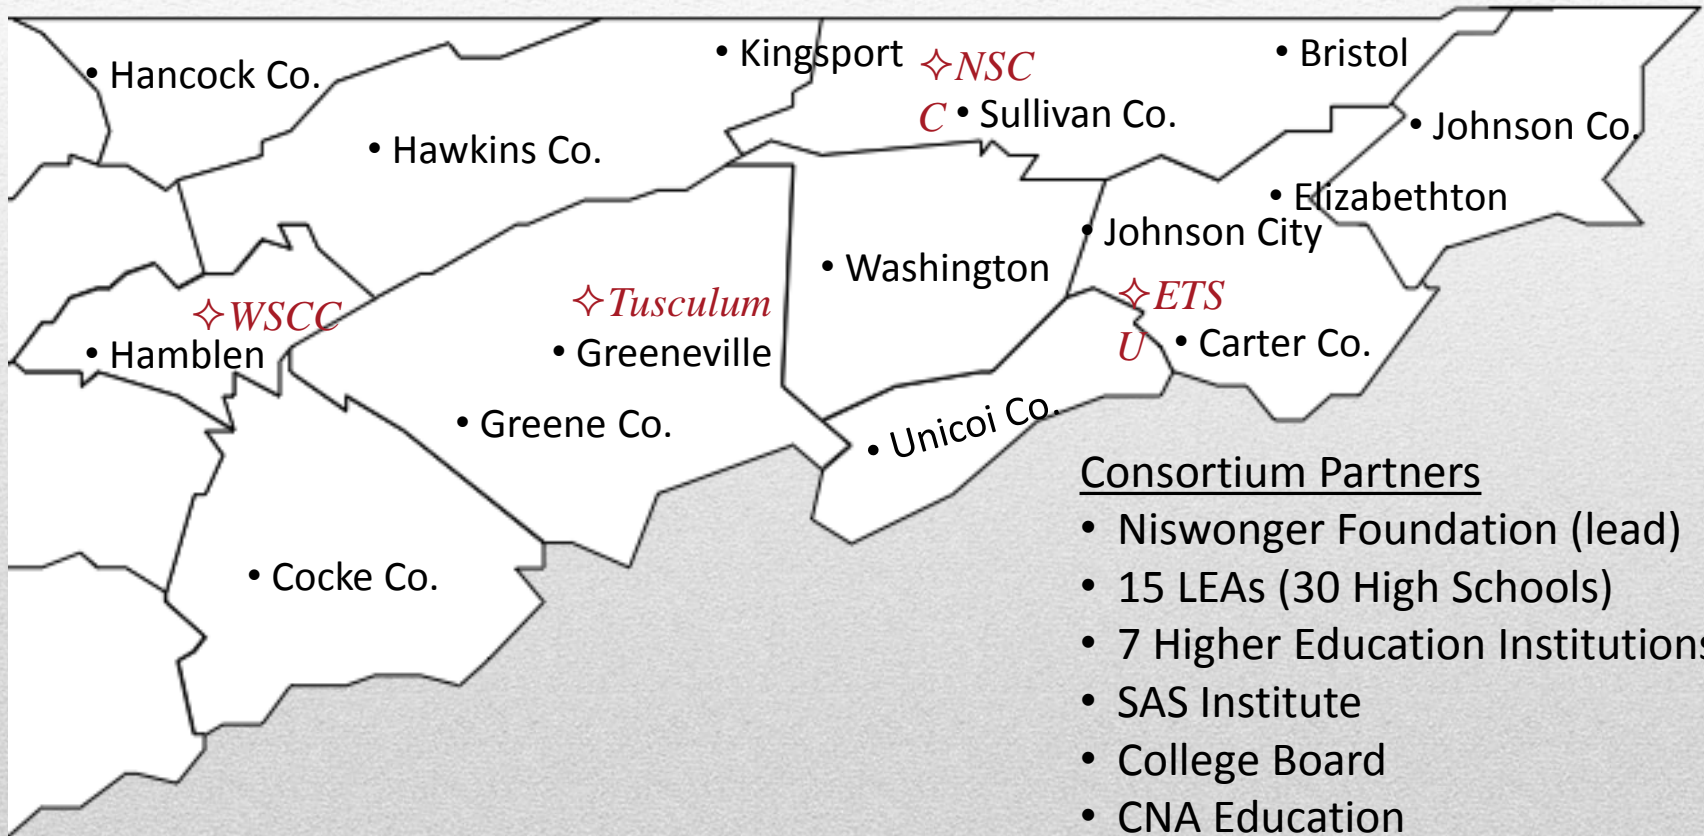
• Hancock Co.

• Kingsport ✧NSC C • Sullivan Co.

• Bristol

• Hawkins Co.

• Johnson Co.

• Elizabethton

• Johnson City

• Washington

✧ETS U • Carter Co.

✧WSCC

• Hamblen

✧Tusculum

• Greeneville

• Greene Co.

• Unicoi Co.

• Cocke Co.

Consortium Partners
• Niswonger Foundation (lead)
• 15 LEAs (30 High Schools)
• 7 Higher Education Institution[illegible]
• SAS Institute
• College Board
• CNA Education